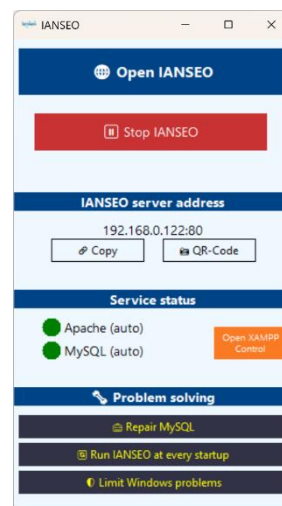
IANSEO

Open IANSEO

Stop IANSEO

IANSEO server address

192.168.0.122:80

Copy

QR-Code

Service status

Apache (auto)

MySQL (auto)

Open XAMPP Control

Problem solving

Repair MySQL

Run IANSEO at every startup

Limit Windows problems